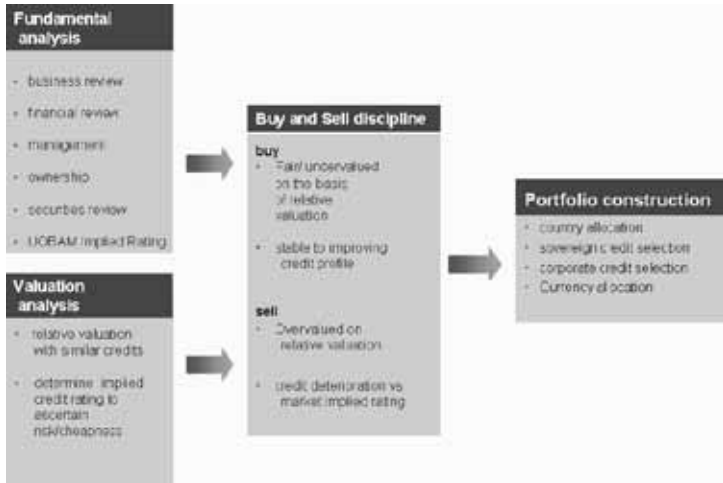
Fundamental analysis

- business review
- financial review
- management
- ownership
- securities review
- UOBAM Implied Rating

Valuation analysis

- relative valuation with similar credits
- determine implied credit rating to ascertain risk/cheapness

Buy and Sell discipline

buy
- Fair/ undervalued on the basis of relative valuation
- stable to improving credit profile

sell
- Overvalued on relative valuation
- credit deterioration vs market implied rating

Portfolio construction

- country allocation
- sovereign credit selection
- corporate credit selection
- Currency allocation